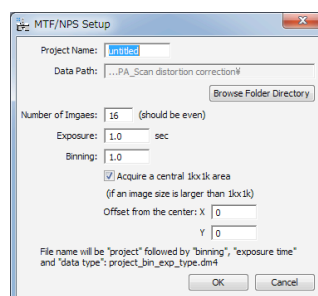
MTF/NPS Setup

Project Name: untitled

Data Path: ...PA_Scan distortion correction¥

Browse Folder Directory

Number of Imgaes: 16 (should be even)

Exposure: 1.0 sec

Binning: 1.0

Acquire a central 1kx1k area

(if an image size is larger than 1kx1k)

Offset from the center: X 0

Y 0

File name will be "project" followed by "binning", "exposure time" and "data type": project_bin_exp_type.dm4

OK Cancel